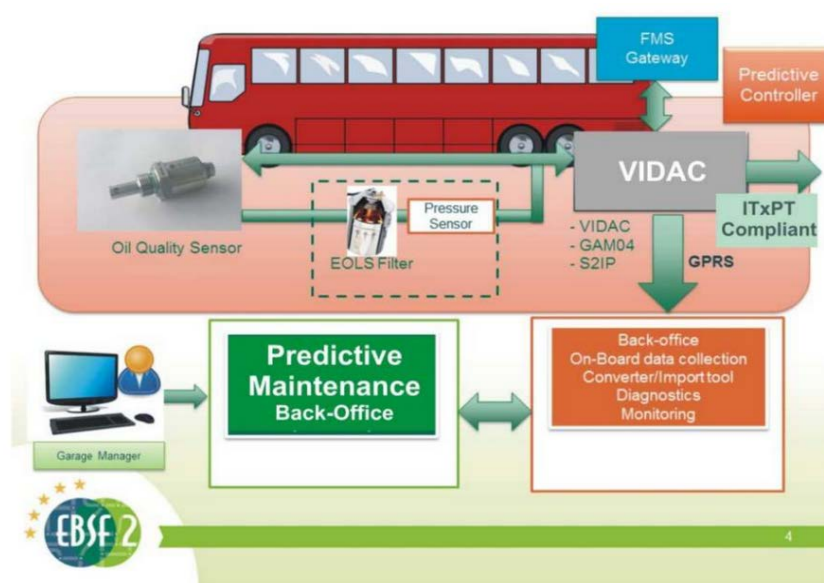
FMS Gateway

Predictive Controller

VIDAC

ITxPT Compliant

Oil Quality Sensor

Pressure Sensor

EOLS Filter

- VIDAC
- GAM04
- S2IP

GPRS

Predictive Maintenance Back-Office

Back-office
On-Board data collection
Converter/Import tool
Diagnostics
Monitoring

Garage Manager

EBSF 2

4